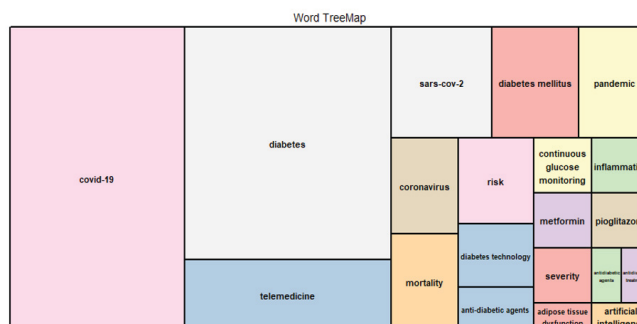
Word TreeMap

covid-19

diabetes

telemedicine

sars-cov-2

diabetes mellitus

pandemic

coronavirus

risk

continuous glucose monitoring

inflamma

mortality

diabetes technology

metformin

pioglitazo

severity

antidiabetic agents

anti-diabetic agents

adipose tissue dysfunction

artificial intelligen